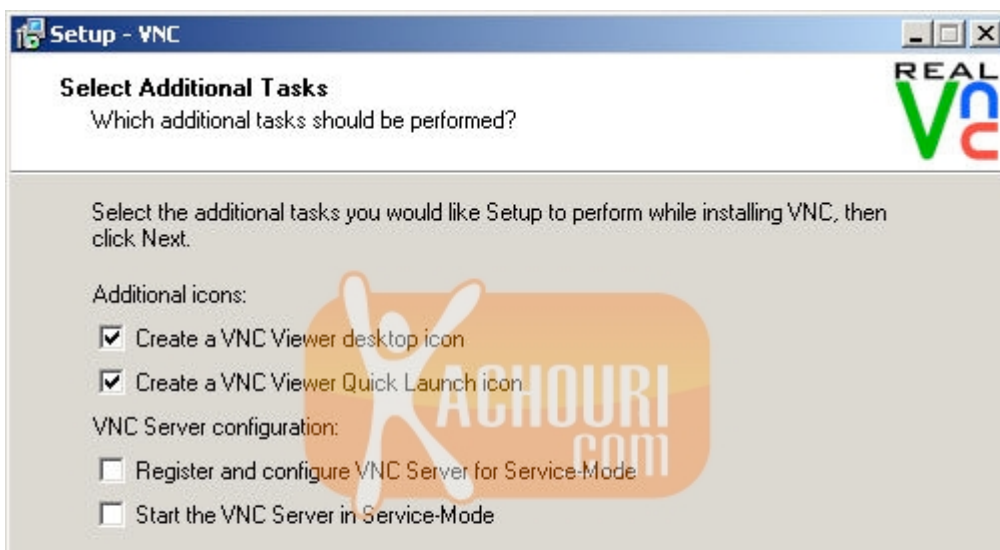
Setup - VNC

Select Additional Tasks
Which additional tasks should be performed?

REAL VNC

Select the additional tasks you would like Setup to perform while installing VNC, then click Next.

Additional icons:

Create a VNC Viewer desktop icon

Create a VNC Viewer Quick Launch icon

VNC Server configuration:

Register and configure VNC Server for Service-Mode

Start the VNC Server in Service-Mode

KACHOURI .COM